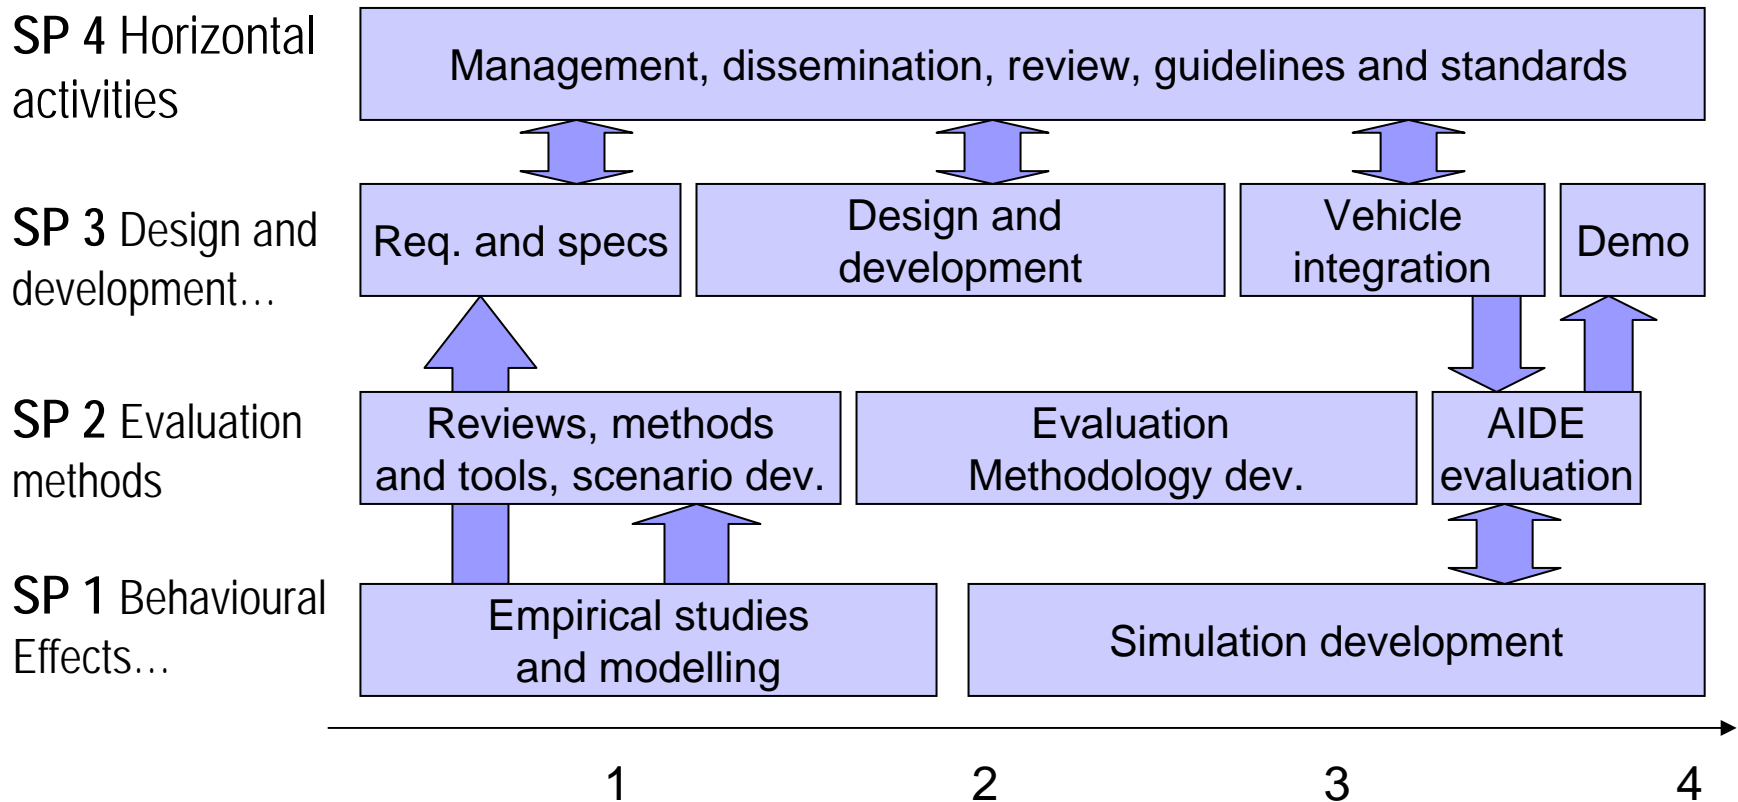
SP 4 Horizontal activities

Management, dissemination, review, guidelines and standards

SP 3 Design and development…

Req. and specs

Design and development

Vehicle integration

Demo

SP 2 Evaluation methods

Reviews, methods and tools, scenario dev.

Evaluation Methodology dev.

AIDE evaluation

SP 1 Behavioural Effects…

Empirical studies and modelling

Simulation development

1

2

3

4